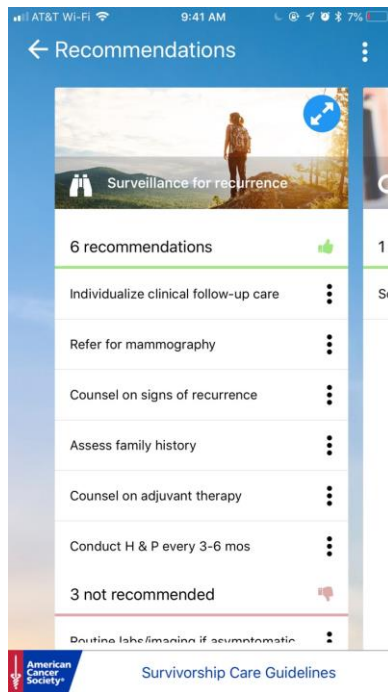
AT&T Wi-Fi 9:41 AM 7%

← Recommendations

Surveillance for recurrence

6 recommendations

Individualize clinical follow-up care

Refer for mammography

Counsel on signs of recurrence

Assess family history

Counsel on adjuvant therapy

Conduct H & P every 3-6 mos

3 not recommended

Routine labs/imaging if asymptomatic

1

Sc

American Cancer Society®

Survivorship Care Guidelines